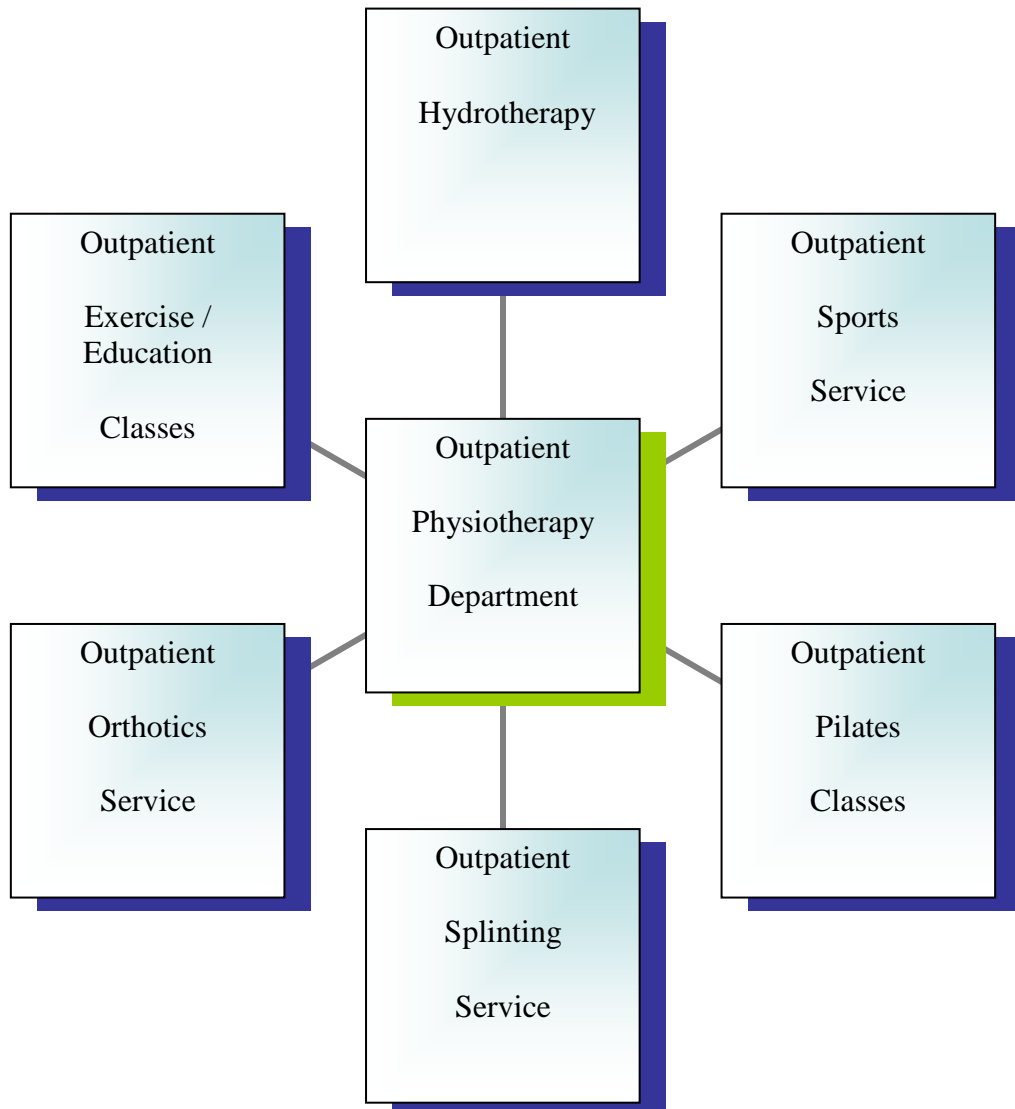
Outpatient

Hydrotherapy

Outpatient

Exercise / Education

Classes

Outpatient

Sports

Service

Outpatient

Physiotherapy

Department

Outpatient

Orthotics

Service

Outpatient

Pilates

Classes

Outpatient

Splinting

Service